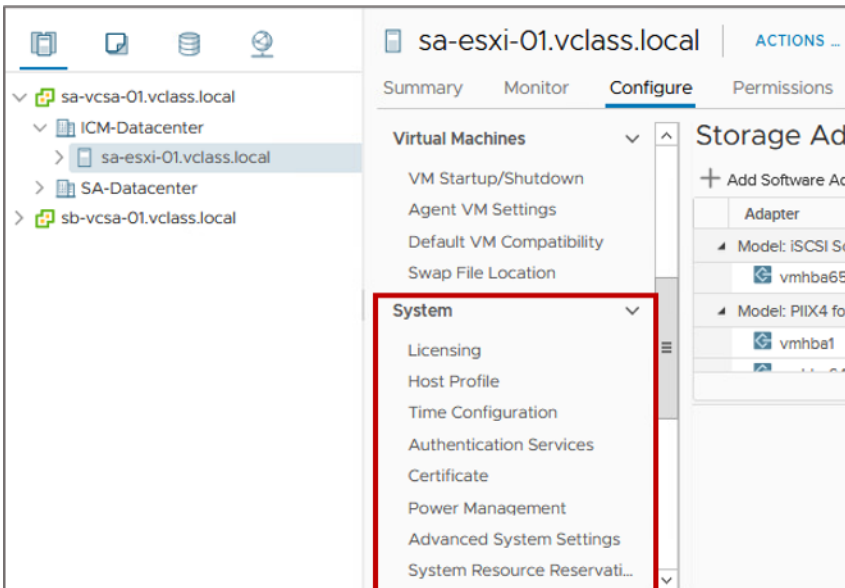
sa-vcsa-01.vclass.local
ICM-Datacenter
sa-esxi-01.vclass.local
SA-Datacenter
sb-vcsa-01.vclass.local

sa-esxi-01.vclass.local
ACTIONS ...
Summary Monitor Configure Permissions

Virtual Machines
VM Startup/Shutdown
Agent VM Settings
Default VM Compatibility
Swap File Location
System
Licensing
Host Profile
Time Configuration
Authentication Services
Certificate
Power Management
Advanced System Settings
System Resource Reservati...

Storage Ad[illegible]
Add Software Ad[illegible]

| Adapter |
|---|
| Model: iSCSI S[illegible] |
| vmhba65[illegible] |
| Model: PIIX4 fo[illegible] |
| vmhba1 |